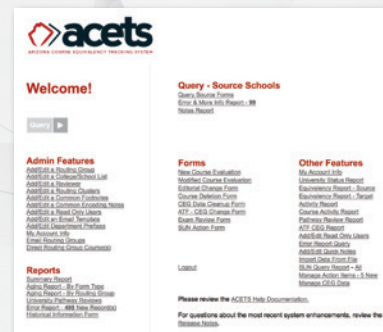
acets
ARIZONA COURSE EQUIVALENCY TRACKING SYSTEM

Welcome!

Query

Admin Features
Add/Edit a Routing Group
Add/Edit a College/School List
Add/Edit a Reviewer
Add/Edit a Routing Clusters
Add/Edit a Common Footnotes
Add/Edit a Common Encoding Notes
Add/Edit a Read Only Users
Add/Edit an Email Template
Add/Edit a Department Prefixes
My Account Info
Email Routing Groups
Direct Routing Group Course(s)

Reports
Summary Report
Aging Report - By Form Type
Aging Report - By Routing Group
University Pathway Reviews
Error Report - 486 New Record(s)
Historical Information Form

Query - Source Schools
Query Source Forms
Error & More Info Report - 99
Notes Report

Forms
New Course Evaluation
Modified Course Evaluation
Editorial Change Form
Course Deletion Form
CEG Data Cleanup Form
ATF - CEG Change Form
Exam Review Form
SUN Action Form

Other Features
My Account Info
University Status Report
Equivalency Report - Source
Equivalency Report - Target
Activity Report
Course Activity Report
Pathway Review Report
ATF CEG Report
Add/Edit Read Only Users
Error Report Query
Add/Edit Quick Notes
Import Data From File
SUN Query Report - All
Manage Action Items - 5 New
Manage CEG Data

Logout

Please review the ACETS Help Documentation.

For questions about the most recent system enhancements, review the Release Notes.